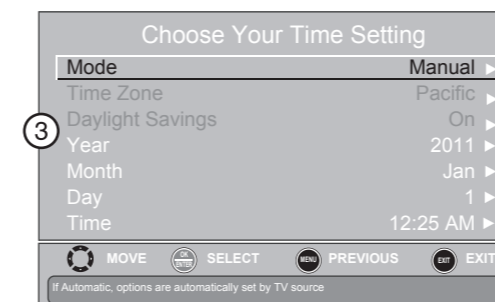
Choose Your Time Setting

③

Mode Manual ►
Time Zone Pacific ►
Daylight Savings On ►
Year 2011 ►
Month Jan ►
Day 1 ►
Time 12:25 AM ►

MOVE
OK ENTER SELECT
MENU PREVIOUS
EXIT EXIT

If Automatic, options are automatically set by TV source